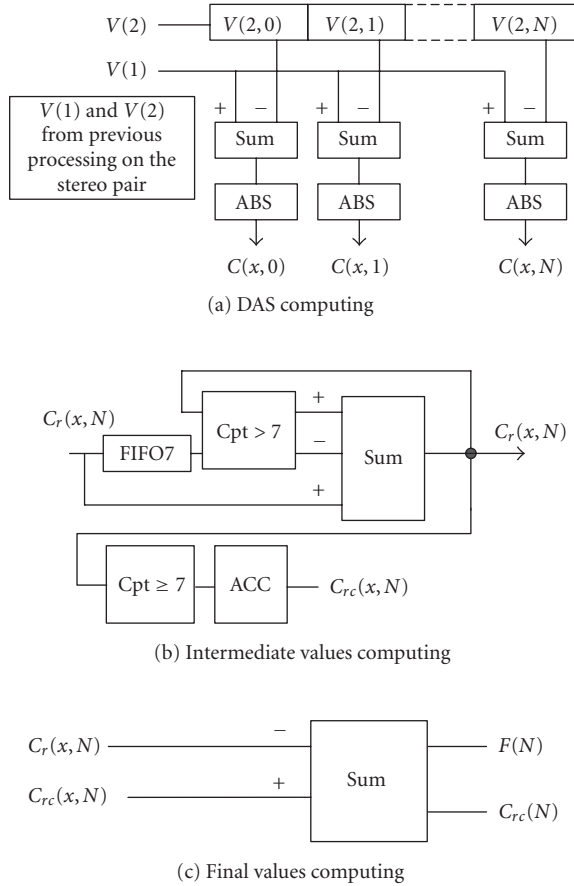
$V(2)$ $V(2,0)$ $V(2,1)$ $V(2,N)$

$V(1)$

$V(1)$ and $V(2)$ from previous processing on the stereo pair

+ − + − + −

Sum Sum Sum

ABS ABS ABS

$C(x,0)$ $C(x,1)$ $C(x,N)$

(a) DAS computing

$C_r(x,N)$

FIFO7

Cpt > 7

+

−

+

Sum

$C_r(x,N)$

Cpt ≥ 7

ACC

$C_{rc}(x,N)$

(b) Intermediate values computing

$C_r(x,N)$ −

$C_{rc}(x,N)$ +

Sum

$F(N)$

$C_{rc}(N)$

(c) Final values computing